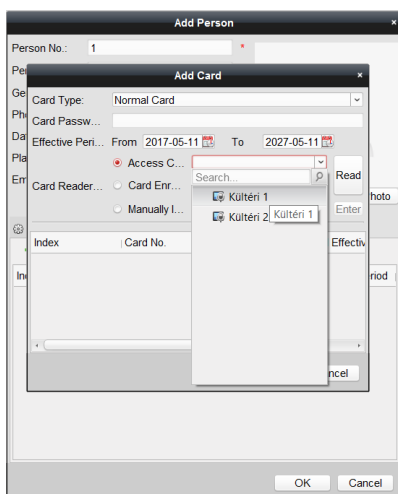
Add Person
×
Person No.: 1 *
Per
Ge
Ph
Da
Pla
Em
Add Card
×
Card Type: Normal Card
Card Passw...
Effective Peri... From 2017-05-11 To 2027-05-11
Access C...
Card Reader... Card Enr...
Manually I...
Read
Enter
hoto
Search...
Kültéri 1
Kültéri 2
Kültéri 1
Index
Card No.
Effectiv
In
riod
ncel
OK
Cancel